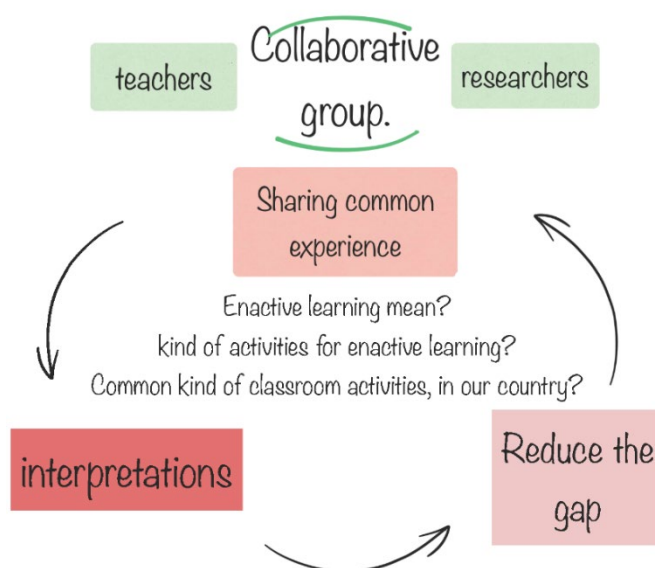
Collaborative group.

teachers

researchers

Sharing common experience

Enactive learning mean?
kind of activities for enactive learning?
Common kind of classroom activities, in our country?

interpretations

Reduce the gap